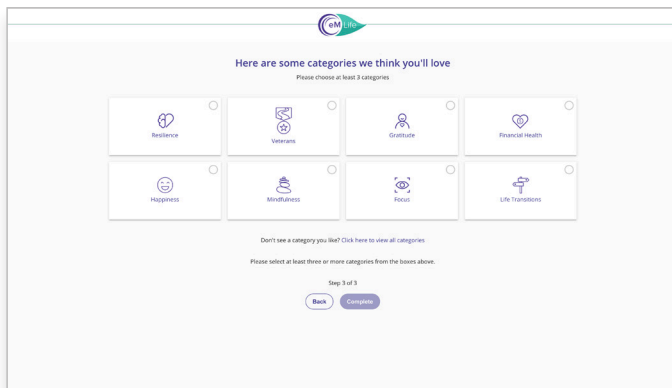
eM Life

Here are some categories we think you'll love

Please choose at least 3 categories

Resilience

Veterans

Gratitude

Financial Health

Happiness

Mindfulness

Focus

Life Transitions

Don't see a category you like? Click here to view all categories

Please select at least three or more categories from the boxes above.

Step 3 of 3

Back

Complete